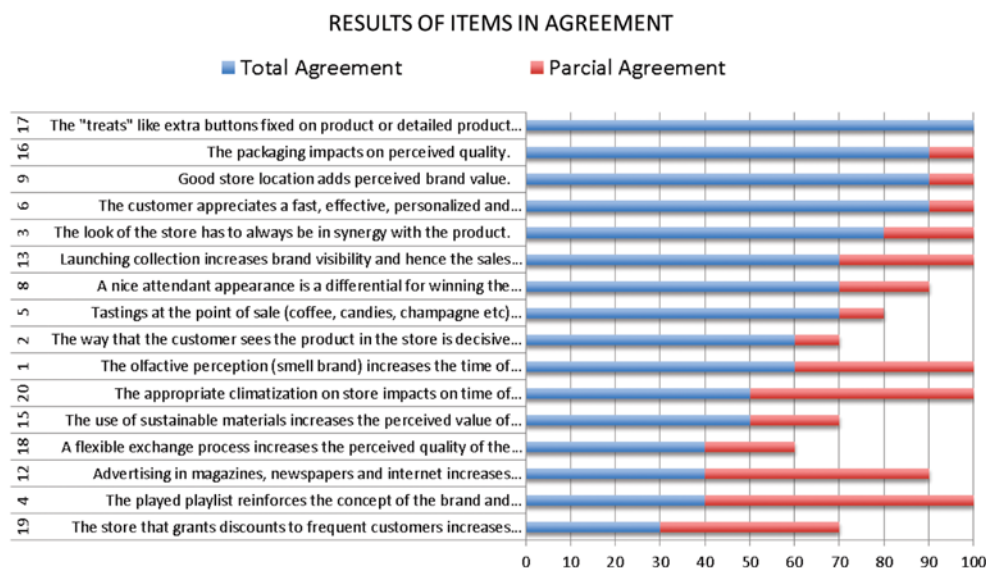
RESULTS OF ITEMS IN AGREEMENT

Total Agreement
Parcial Agreement

17 The "treats" like extra buttons fixed on product or detailed product...
16 The packaging impacts on perceived quality.
9 Good store location adds perceived brand value.
6 The customer appreciates a fast, effective, personalized and...
3 The look of the store has to always be in synergy with the product.
13 Launching collection increases brand visibility and hence the sales...
8 A nice attendant appearance is a differential for winning the...
5 Tastings at the point of sale (coffee, candies, champagne etc)...
2 The way that the customer sees the product in the store is decisive...
1 The olfactive perception (smell brand) increases the time of...
20 The appropriate climatization on store impacts on time of...
15 The use of sustainable materials increases the perceived value of...
18 A flexible exchange process increases the perceived quality of the...
12 Advertising in magazines, newspapers and internet increases...
4 The played playlist reinforces the concept of the brand and...
19 The store that grants discounts to frequent customers increases...

0 10 20 30 40 50 60 70 80 90 100